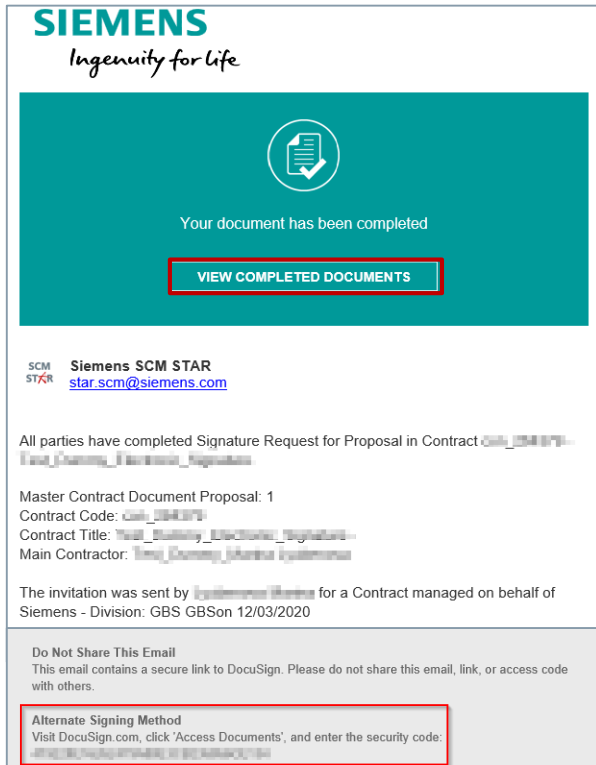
SIEMENS
Ingenuity for life

Your document has been completed

VIEW COMPLETED DOCUMENTS

SCM STAR

Siemens SCM STAR
star.scm@siemens.com

All parties have completed Signature Request for Proposal in Contract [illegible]

Master Contract Document Proposal: 1
Contract Code: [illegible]
Contract Title: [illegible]
Main Contractor: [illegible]

The invitation was sent by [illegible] for a Contract managed on behalf of Siemens - Division: GBS GBSon 12/03/2020

Do Not Share This Email
This email contains a secure link to DocuSign. Please do not share this email, link, or access code with others.

Alternate Signing Method
Visit DocuSign.com, click 'Access Documents', and enter the security code:
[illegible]